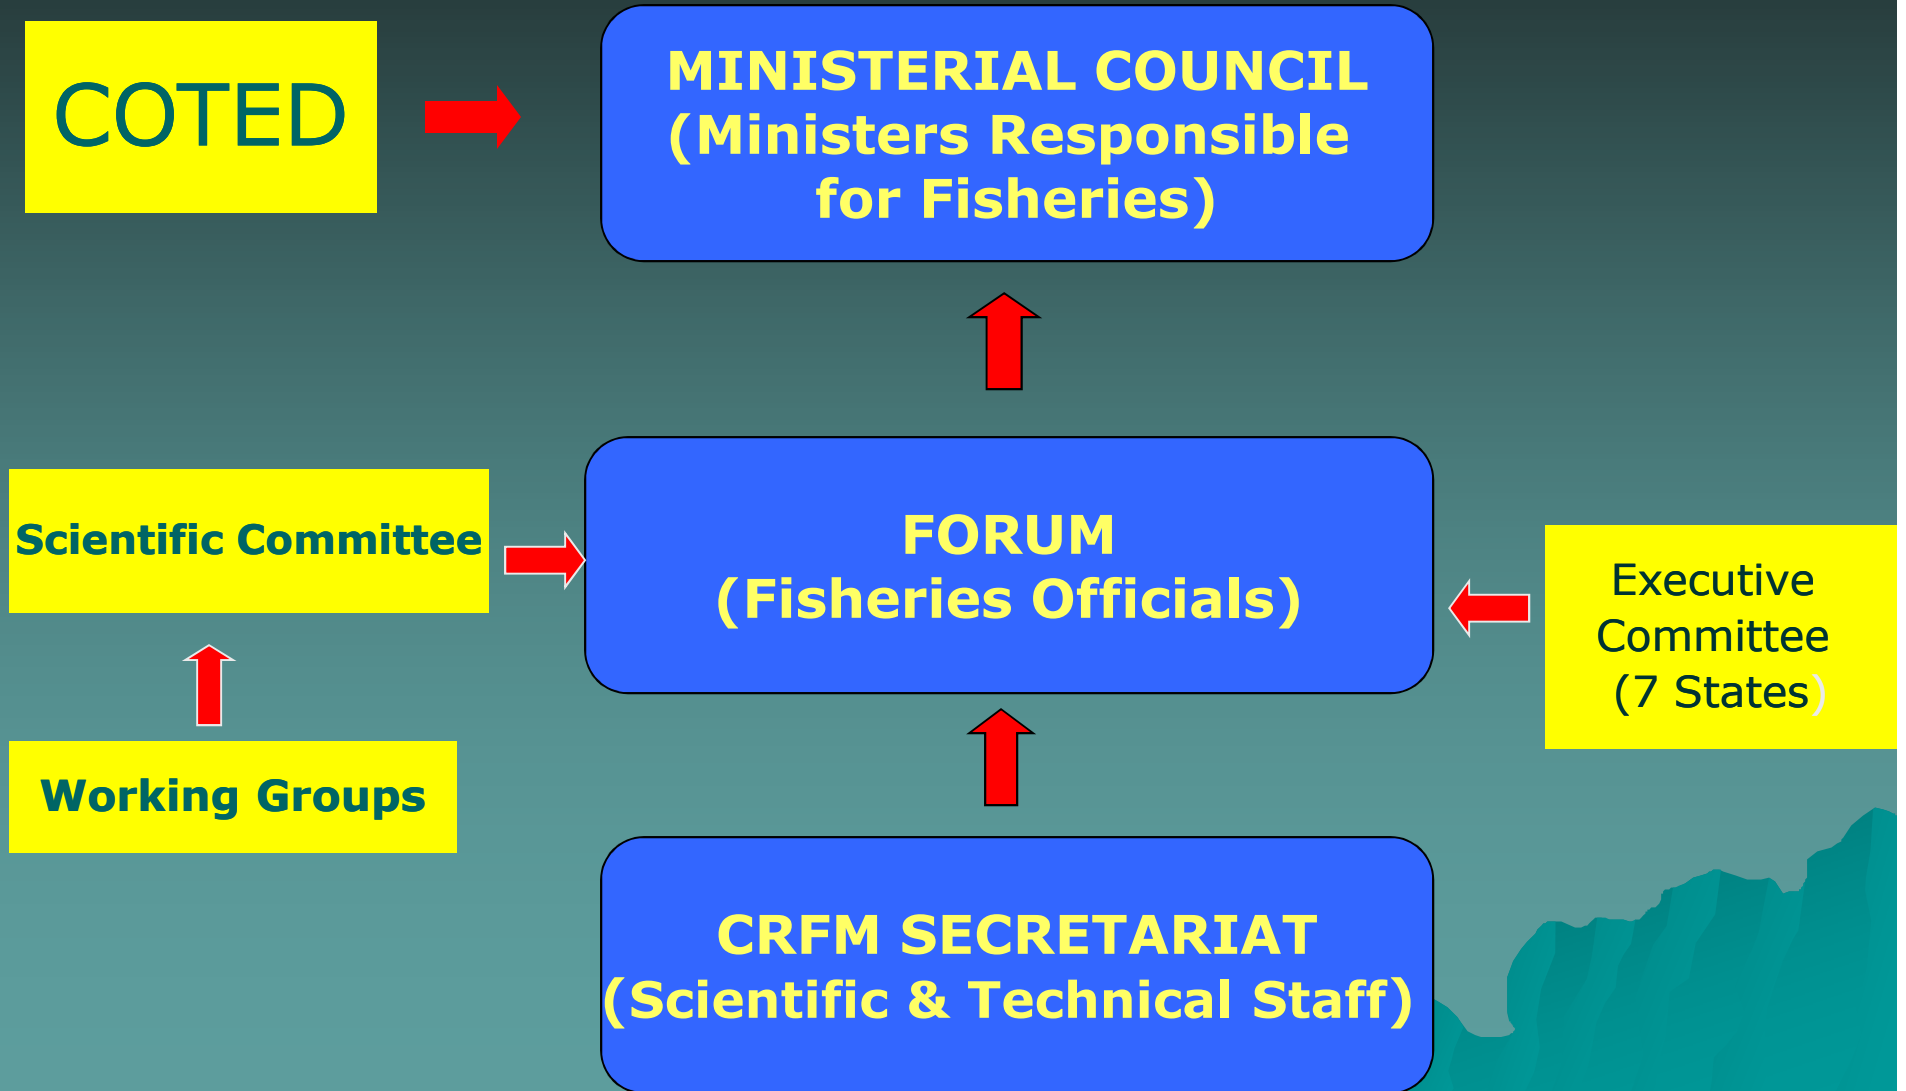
COTED

MINISTERIAL COUNCIL
(Ministers Responsible for Fisheries)

Scientific Committee

FORUM
(Fisheries Officials)

Executive Committee
(7 States)

Working Groups

CRFM SECRETARIAT
(Scientific & Technical Staff)